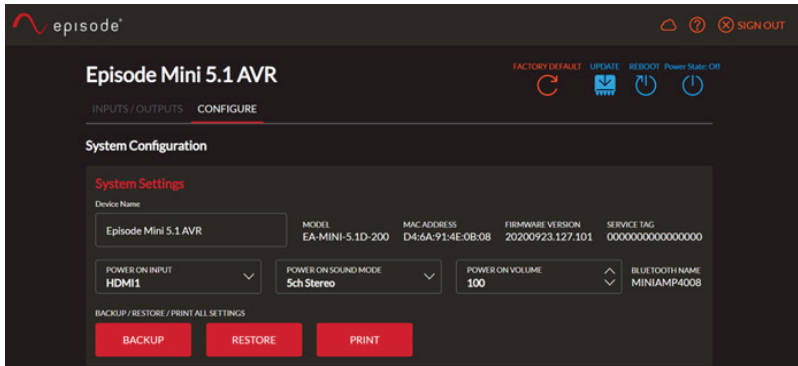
episode®

SIGN OUT

Episode Mini 5.1 AVR

FACTORY DEFAULT UPDATE REBOOT Power State: Off

INPUTS / OUTPUTS CONFIGURE

System Configuration

System Settings

Device Name

Episode Mini 5.1 AVR

MODEL
EA-MINI-5.1D-200

MAC ADDRESS
D4:6A:91:4E:0B:08

FIRMWARE VERSION
20200923.127.101

SERVICE TAG
0000000000000000

POWER ON INPUT
HDMI1

POWER ON SOUND MODE
5ch Stereo

POWER ON VOLUME
100

BLUETOOTH NAME
MINIAMP4008

BACKUP / RESTORE / PRINT ALL SETTINGS

BACKUP

RESTORE

PRINT